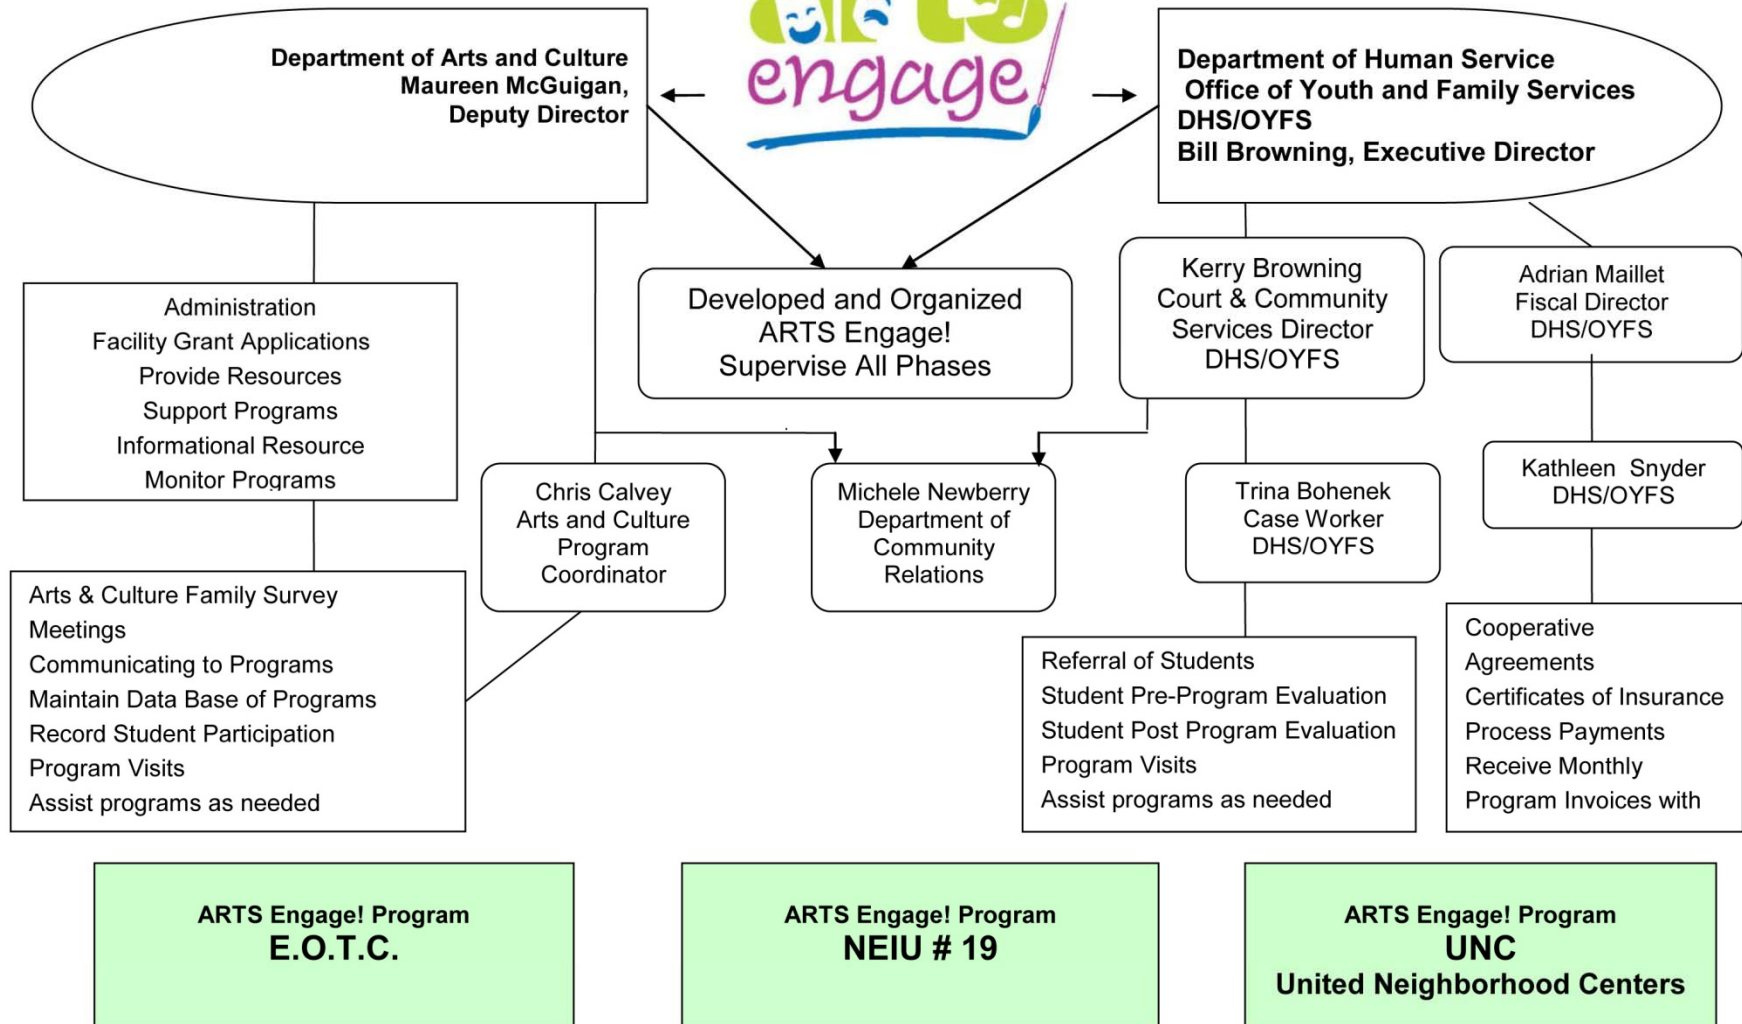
Department of Arts and Culture
Maureen McGuigan,
Deputy Director

arts
engage

Department of Human Service
Office of Youth and Family Services
DHS/OYFS
Bill Browning, Executive Director

Administration
Facility Grant Applications
Provide Resources
Support Programs
Informational Resource
Monitor Programs

Developed and Organized
ARTS Engage!
Supervise All Phases

Kerry Browning
Court & Community
Services Director
DHS/OYFS

Adrian Maillet
Fiscal Director
DHS/OYFS

Chris Calvey
Arts and Culture
Program
Coordinator

Michele Newberry
Department of
Community
Relations

Trina Bohenek
Case Worker
DHS/OYFS

Kathleen Snyder
DHS/OYFS

Arts & Culture Family Survey
Meetings
Communicating to Programs
Maintain Data Base of Programs
Record Student Participation
Program Visits
Assist programs as needed

Referral of Students
Student Pre-Program Evaluation
Student Post Program Evaluation
Program Visits
Assist programs as needed

Cooperative
Agreements
Certificates of Insurance
Process Payments
Receive Monthly
Program Invoices with

ARTS Engage! Program
E.O.T.C.

ARTS Engage! Program
NEIU # 19

ARTS Engage! Program
UNC
United Neighborhood Centers